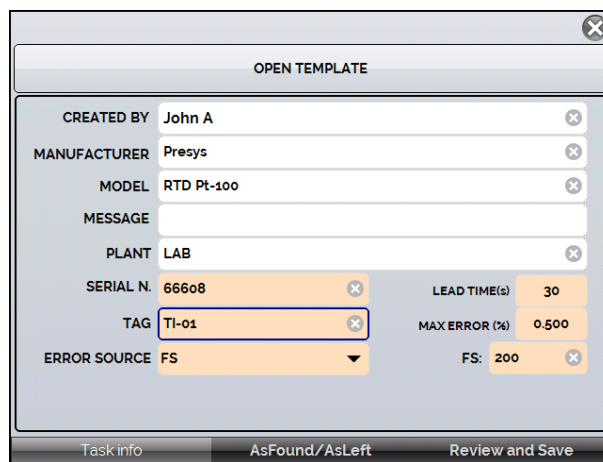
OPEN TEMPLATE

CREATED BY John A

MANUFACTURER Presys

MODEL RTD Pt-100

MESSAGE

PLANT LAB

SERIAL N. 66608

LEAD TIME(s) 30

TAG TI-01

MAX ERROR (%) 0.500

ERROR SOURCE FS

FS: 200

Task info

AsFound/AsLeft

Review and Save